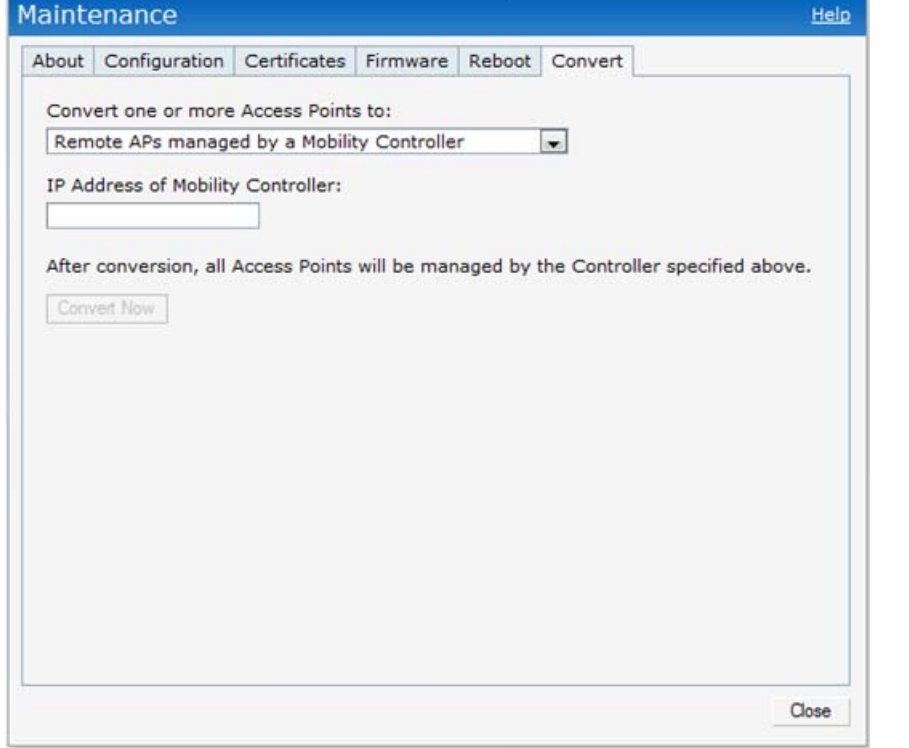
Maintenance

Help

About | Configuration | Certificates | Firmware | Reboot | Convert

Convert one or more Access Points to:

Remote APs managed by a Mobility Controller

IP Address of Mobility Controller:

After conversion, all Access Points will be managed by the Controller specified above.

Convert Now

Close